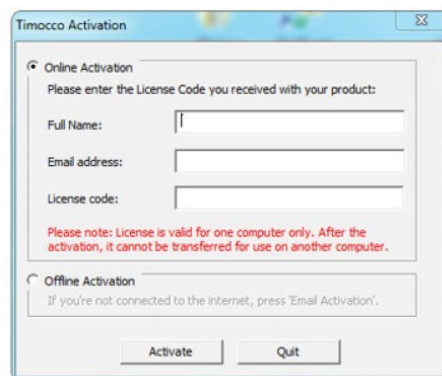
Timocco Activation

Online Activation

Please enter the License Code you received with your product:

Full Name:

Email address:

License code:

Please note: License is valid for one computer only. After the activation, it cannot be transferred for use on another computer.

Offline Activation

If you're not connected to the internet, press 'Email Activation'.

Activate

Quit